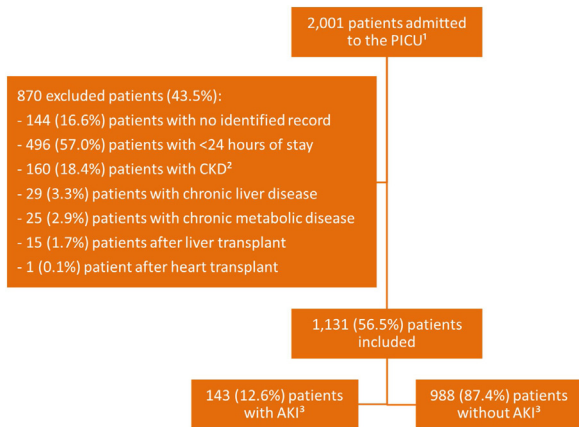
2,001 patients admitted to the PICU¹

870 excluded patients (43.5%):
- 144 (16.6%) patients with no identified record
- 496 (57.0%) patients with <24 hours of stay
- 160 (18.4%) patients with CKD²
- 29 (3.3%) patients with chronic liver disease
- 25 (2.9%) patients with chronic metabolic disease
- 15 (1.7%) patients after liver transplant
- 1 (0.1%) patient after heart transplant

1,131 (56.5%) patients included

143 (12.6%) patients with AKI³

988 (87.4%) patients without AKI³